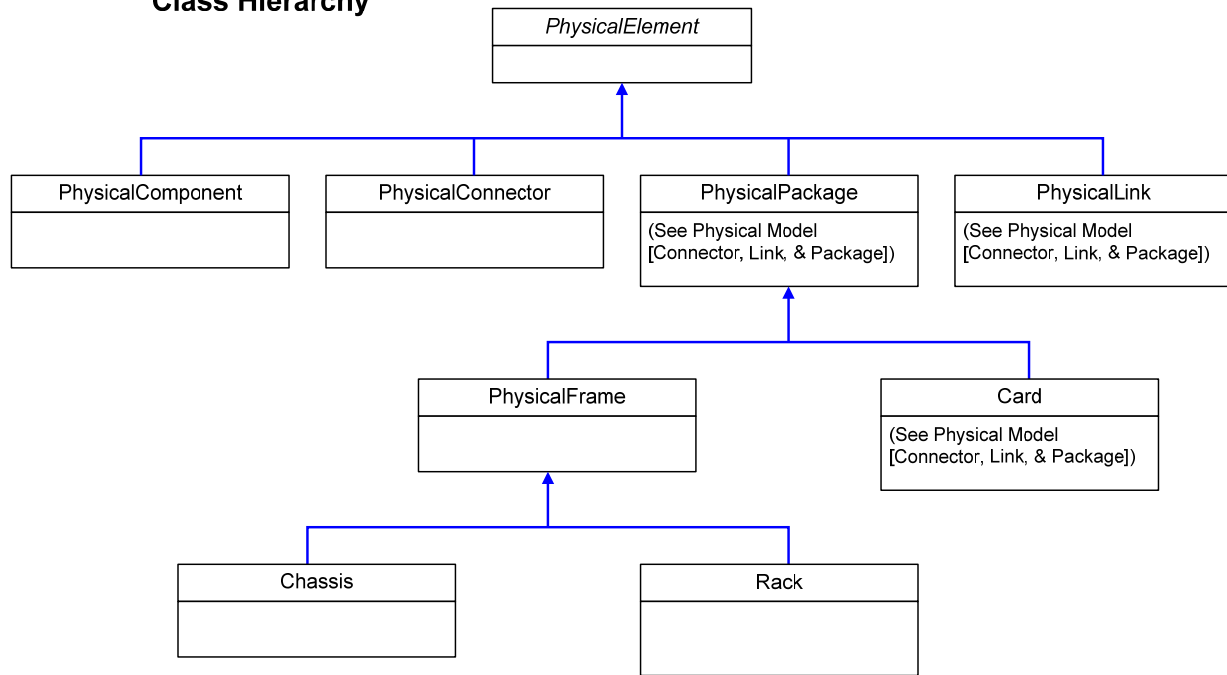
Class Hierarchy

PhysicalElement

PhysicalComponent

PhysicalConnector

PhysicalPackage

(See Physical Model [Connector, Link, & Package])

PhysicalLink

(See Physical Model [Connector, Link, & Package])

PhysicalFrame

Card

(See Physical Model [Connector, Link, & Package])

Chassis

Rack